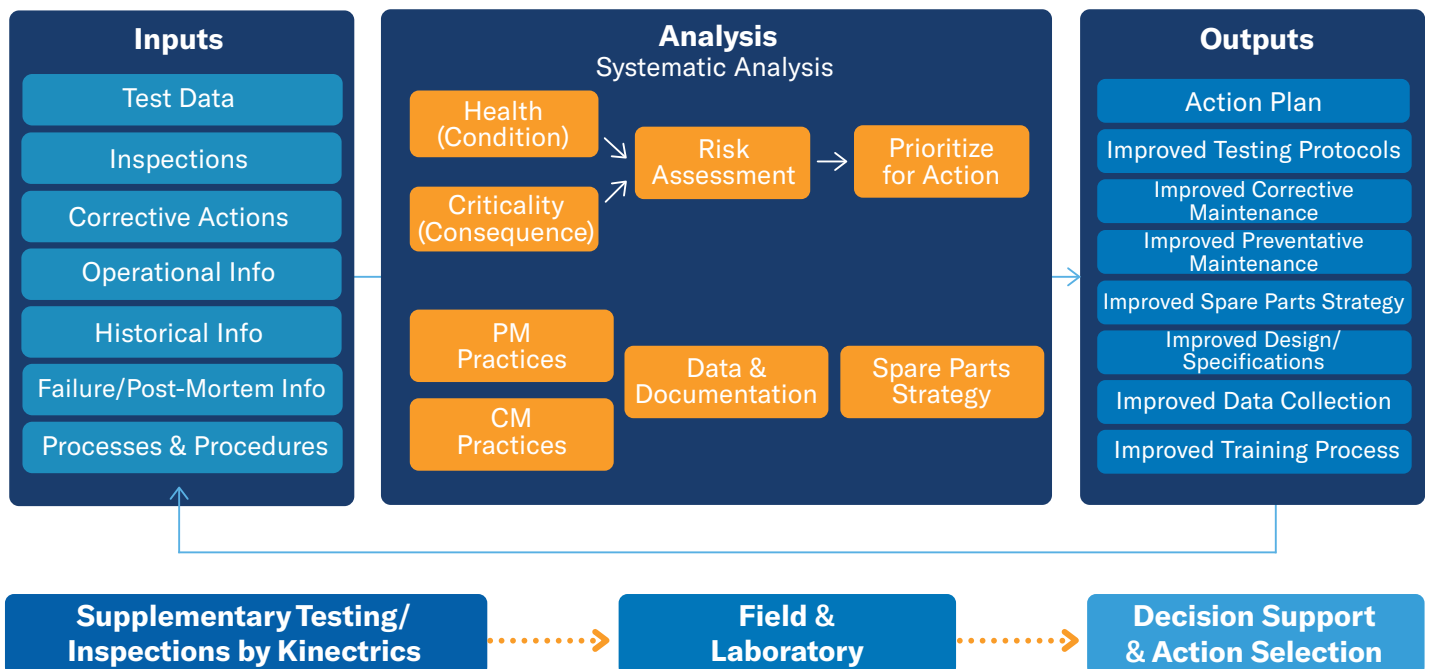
Inputs

Test Data

Inspections

Corrective Actions

Operational Info

Historical Info

Failure/Post-Mortem Info

Processes & Procedures

Analysis
Systematic Analysis

Health (Condition)

Criticality (Consequence)

Risk Assessment

Prioritize for Action

PM Practices

CM Practices

Data & Documentation

Spare Parts Strategy

Outputs

Action Plan

Improved Testing Protocols

Improved Corrective Maintenance

Improved Preventative Maintenance

Improved Spare Parts Strategy

Improved Design/ Specifications

Improved Data Collection

Improved Training Process

Supplementary Testing/ Inspections by Kinectrics

Field & Laboratory

Decision Support & Action Selection